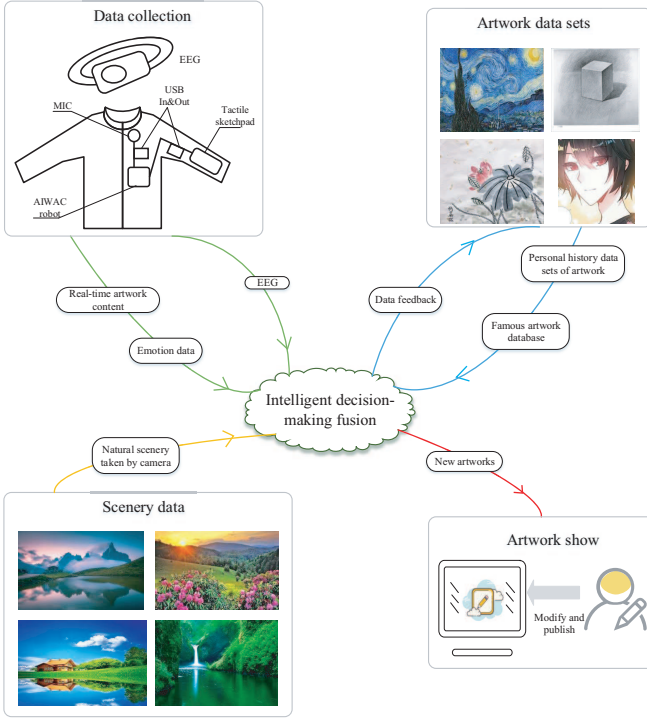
Data collection

EEG

USB In&Out

MIC

Tactile sketchpad

AIWAC robot

Artwork data sets

Real-time artwork content

EEG

Emotion data

Data feedback

Personal history data sets of artwork

Famous artwork database

Intelligent decision-making fusion

Natural scenery taken by camera

New artworks

Scenery data

Artwork show

Modify and publish